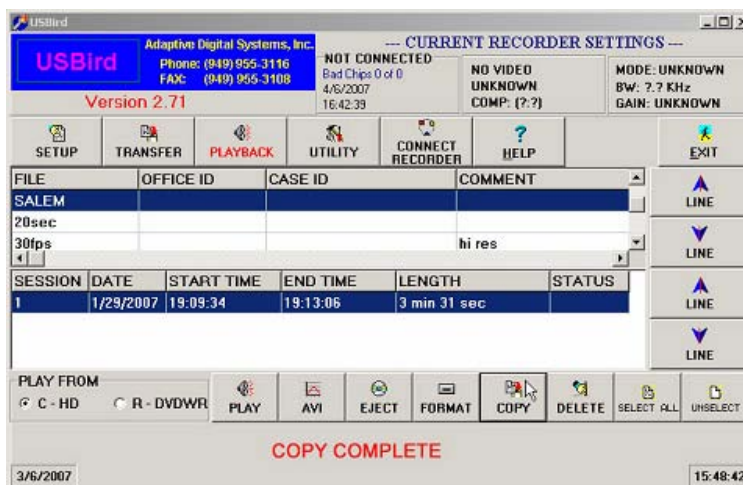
USBird

USBird
Adaptive Digital Systems, Inc.
Phone: (949) 955-3116
FAX: (949) 955-3108
Version 2.71

--- CURRENT RECORDER SETTINGS ---
NOT CONNECTED
Bad Chips 0 of 0
4/6/2007
16:42:39
NO VIDEO
UNKNOWN
COMP: (?:?)
MODE: UNKNOWN
BW: ?.? KHz
GAIN: UNKNOWN

SETUP
TRANSFER
PLAYBACK
UTILITY
CONNECT RECORDER
HELP
EXIT

| FILE | OFFICE ID | CASE ID | COMMENT |
|---|---|---|---|
| SALEM | | | |
| 20sec | | | |
| 30fps | | | hi res |

LINE
LINE

| SESSION | DATE | START TIME | END TIME | LENGTH | STATUS |
|---|---|---|---|---|---|
| 1 | 1/29/2007 | 19:09:34 | 19:13:06 | 3 min 31 sec | |

LINE
LINE

PLAY FROM
C - HD
R - DVDWR
PLAY
AVI
EJECT
FORMAT
COPY
DELETE
SELECT ALL
UNSELECT

COPY COMPLETE

3/6/2007
15:48:42